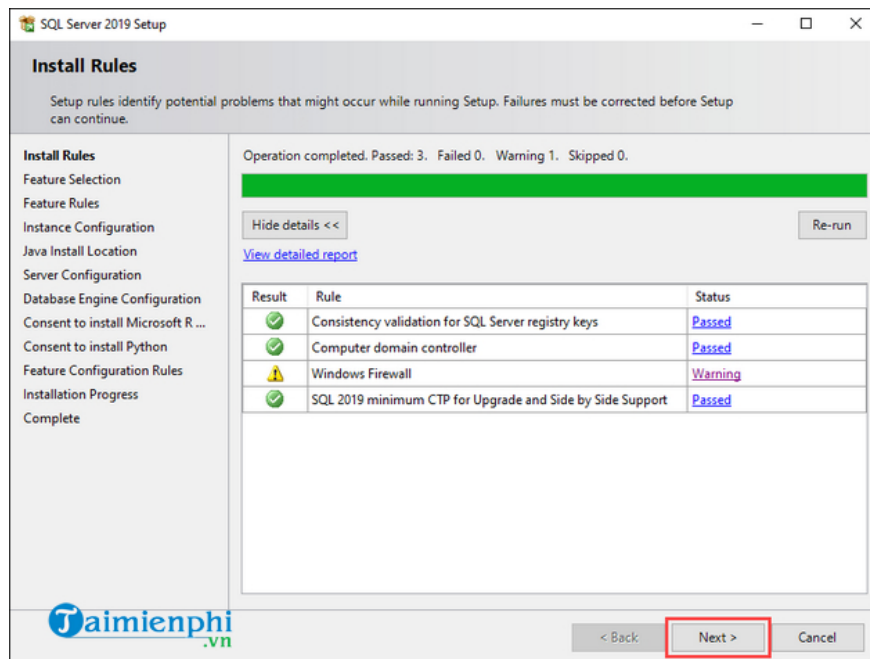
SQL Server 2019 Setup

Install Rules

Setup rules identify potential problems that might occur while running Setup. Failures must be corrected before Setup can continue.

Install Rules
Feature Selection
Feature Rules
Instance Configuration
Java Install Location
Server Configuration
Database Engine Configuration
Consent to install Microsoft R ...
Consent to install Python
Feature Configuration Rules
Installation Progress
Complete

Operation completed. Passed: 3. Failed 0. Warning 1. Skipped 0.

Hide details <<

Re-run

View detailed report

| Result | Rule | Status |
|---|---|---|
| | Consistency validation for SQL Server registry keys | Passed |
| | Computer domain controller | Passed |
| | Windows Firewall | Warning |
| | SQL 2019 minimum CTP for Upgrade and Side by Side Support | Passed |

Taimienphi.vn

< Back

Next >

Cancel